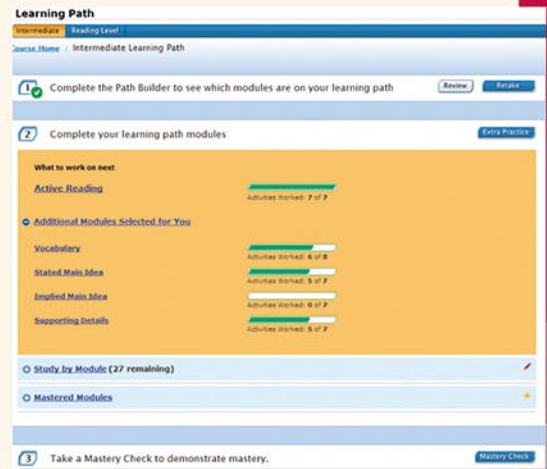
Learning Path

Intermediate Reading Level

Course Home / Intermediate Learning Path

1 Complete the Path Builder to see which modules are on your learning path

Review Retake

2 Complete your learning path modules

Extra Practice

What to work on next

Active Reading

Activities Worked: 7 of 7

Additional Modules Selected for You

Vocabulary

Activities Worked: 6 of 8

Stated Main Idea

Activities Worked: 5 of 7

Implied Main Idea

Activities Worked: 0 of 7

Supporting Details

Activities Worked: 5 of 7

Study by Module (27 remaining)

Mastered Modules

3 Take a Mastery Check to demonstrate mastery.

Mastery Check